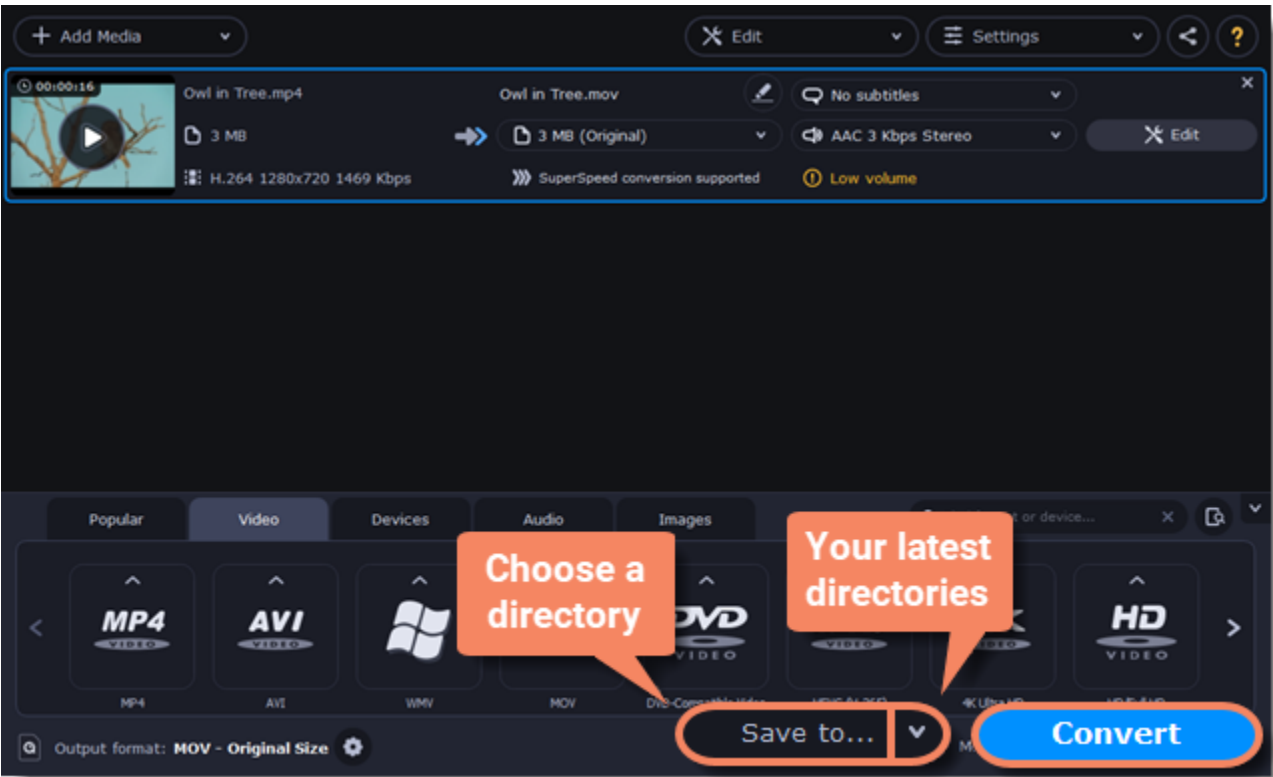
Add Media

Edit

Settings

?

00:00:16

Owl in Tree.mp4

3 MB

H.264 1280x720 1469 Kbps

Owl in Tree.mov

3 MB (Original)

SuperSpeed conversion supported

No subtitles

AAC 3 Kbps Stereo

Low volume

Edit

Popular

Video

Devices

Audio

Images

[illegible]t or device...

MP4 VIDEO

AVI VIDEO

DVD VIDEO

HD VIDEO

MP4

AVI

WMV

MOV

DVD-Compatible Video

HEVC (H.265)

4K Ultra HD

HD Full HD

Choose a directory

Your latest directories

Output format: MOV - Original Size

Save to...

Convert